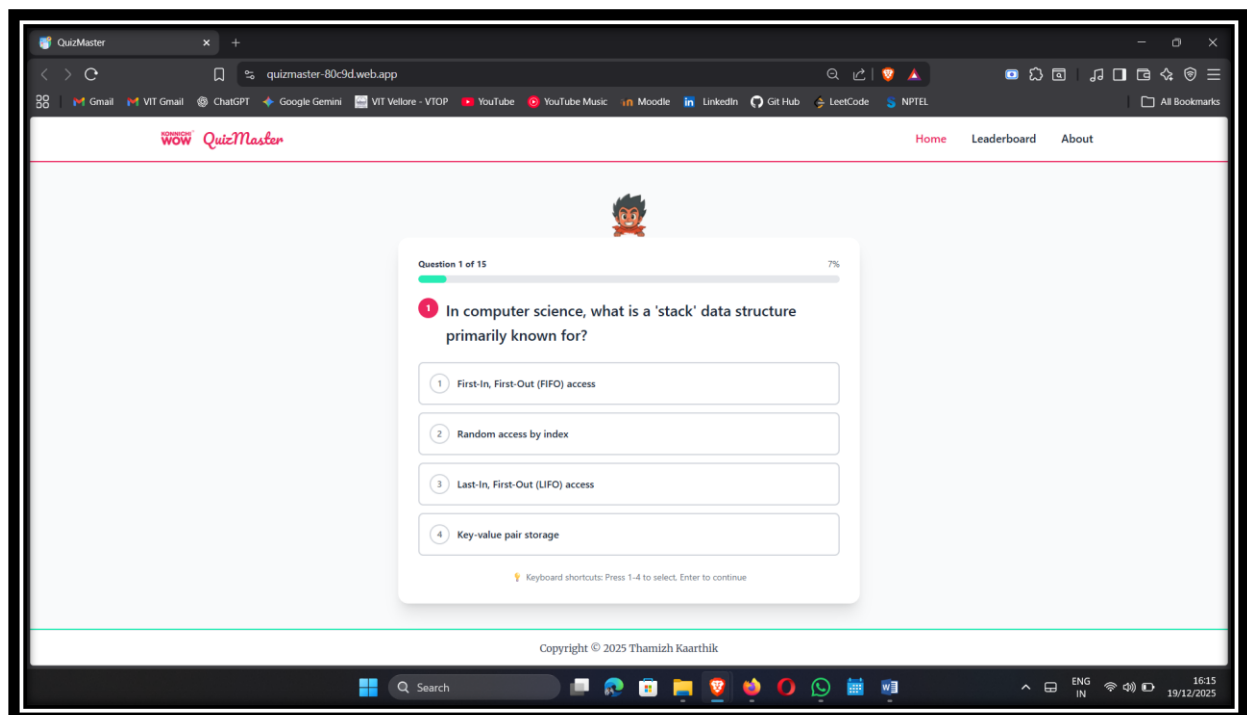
QuizMaster × +

quizmaster-80c9d.web.app

Gmail VIT Gmail ChatGPT Google Gemini VIT Vellore - VTOP YouTube YouTube Music Moodle LinkedIn Git Hub LeetCode NPTEL All Bookmarks

KONNICHI WOW QuizMaster

Home Leaderboard About

Question 1 of 15 7%

1 In computer science, what is a 'stack' data structure primarily known for?

1 First-In, First-Out (FIFO) access

2 Random access by index

3 Last-In, First-Out (LIFO) access

4 Key-value pair storage

Keyboard shortcuts: Press 1-4 to select, Enter to continue

Copyright © 2025 Thamizh Kaarthik

Search

ENG IN 16:15 19/12/2025